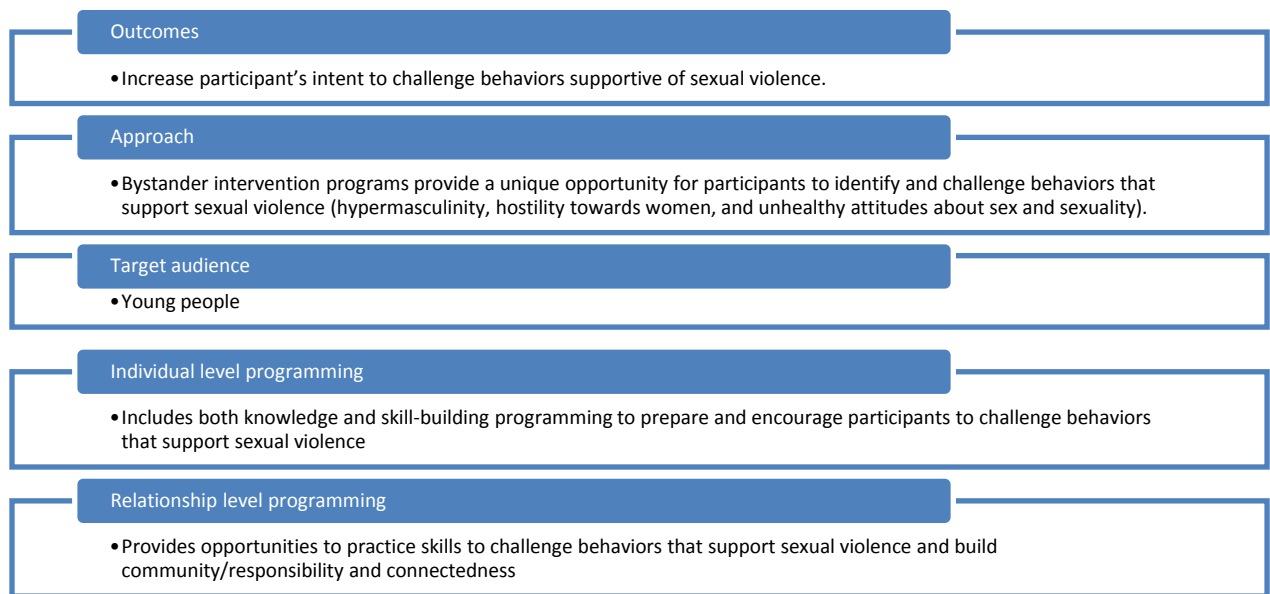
Outcomes

• Increase participant’s intent to challenge behaviors supportive of sexual violence.

Approach

• Bystander intervention programs provide a unique opportunity for participants to identify and challenge behaviors that support sexual violence (hypermasculinity, hostility towards women, and unhealthy attitudes about sex and sexuality).

Target audience

• Young people

Individual level programming

• Includes both knowledge and skill-building programming to prepare and encourage participants to challenge behaviors that support sexual violence

Relationship level programming

• Provides opportunities to practice skills to challenge behaviors that support sexual violence and build community/responsibility and connectedness